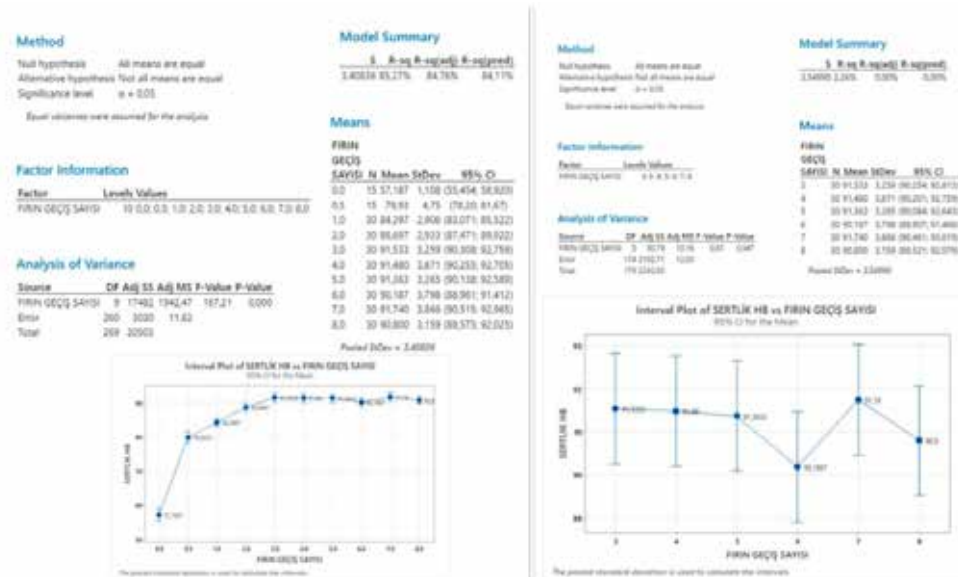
Method

Null hypothesis All means are equal
Alternative hypothesis Not all means are equal
Significance level α = 0,05

Equal variances were assumed for the analysis.

Factor Information

| Factor | Levels | Values |
|---|---|---|
| FIRIN GEÇİŞ SAYISI | 10 | 0,0; 0,5; 1,0; 2,0; 3,0; 4,0; 5,0; 6,0; 7,0; 8,0 |

Analysis of Variance

| Source | DF | Adj SS | Adj MS | F-Value | P-Value |
|---|---|---|---|---|---|
| FIRIN GEÇİŞ SAYISI | 9 | 17482 | 1942,47 | 167,21 | 0,000 |
| Error | 260 | 3020 | 11,62 | | |
| Total | 269 | 20503 | | | |

Model Summary

| S | R-sq | R-sq(adj) | R-sq(pred) |
|---|---|---|---|
| 3,40836 | 85,27% | 84,76% | 84,11% |

Means

| FIRIN GEÇİŞ SAYISI | N | Mean | StDev | 95% CI |
|---|---|---|---|---|
| 0,0 | 15 | 57,187 | 1,108 | (55,454; 58,920) |
| 0,5 | 15 | 79,93 | 4,75 | (78,20; 81,67) |
| 1,0 | 30 | 84,297 | 2,806 | (83,071; 85,522) |
| 2,0 | 30 | 88,697 | 2,933 | (87,471; 89,922) |
| 3,0 | 30 | 91,533 | 3,259 | (90,308; 92,759) |
| 4,0 | 30 | 91,480 | 3,671 | (90,255; 92,705) |
| 5,0 | 30 | 91,363 | 3,265 | (90,138; 92,589) |
| 6,0 | 30 | 90,187 | 3,798 | (88,961; 91,412) |
| 7,0 | 30 | 91,740 | 3,666 | (90,515; 92,965) |
| 8,0 | 30 | 90,800 | 3,159 | (89,575; 92,025) |

Pooled StDev = 3,40836

Interval Plot of SERTLİK HB vs FIRIN GEÇİŞ SAYISI
95% CI for the Mean

SERTLİK HB
FIRIN GEÇİŞ SAYISI
0,0 0,5 1,0 2,0 3,0 4,0 5,0 6,0 7,0 8,0

The pooled standard deviation is used to calculate the intervals.

Method

Null hypothesis All means are equal
Alternative hypothesis Not all means are equal
Significance level α = 0,05

Equal variances were assumed for the analysis.

Factor Information

| Factor | Levels | Values |
|---|---|---|
| FIRIN GEÇİŞ SAYISI | 6 | 3; 4; 5; 6; 7; 8 |

Analysis of Variance

| Source | DF | Adj SS | Adj MS | F-Value | P-Value |
|---|---|---|---|---|---|
| FIRIN GEÇİŞ SAYISI | 5 | 50,79 | 10,16 | 0,81 | 0,547 |
| Error | 174 | 2183,71 | 12,55 | | |
| Total | 179 | 2234,50 | | | |

Model Summary

| S | R-sq | R-sq(adj) | R-sq(pred) |
|---|---|---|---|
| 3,54260 | 2,26% | 0,00% | 0,00% |

Means

| FIRIN GEÇİŞ SAYISI | N | Mean | StDev | 95% CI |
|---|---|---|---|---|
| 3 | 30 | 91,533 | 3,259 | (90,257; 92,810) |
| 4 | 30 | 91,480 | 3,671 | (90,203; 92,757) |
| 5 | 30 | 91,363 | 3,265 | (90,087; 92,640) |
| 6 | 30 | 90,187 | 3,798 | (88,910; 91,463) |
| 7 | 30 | 91,740 | 3,666 | (90,463; 93,017) |
| 8 | 30 | 90,800 | 3,159 | (89,523; 92,077) |

Pooled StDev = 3,54260

Interval Plot of SERTLİK HB vs FIRIN GEÇİŞ SAYISI
95% CI for the Mean

93
92
91
90
89
SERTLİK HB
91,5333
91,48
91,3633
90,1867
91,74
90,8
3 4 5 6 7 8
FIRIN GEÇİŞ SAYISI

The pooled standard deviation is used to calculate the intervals.